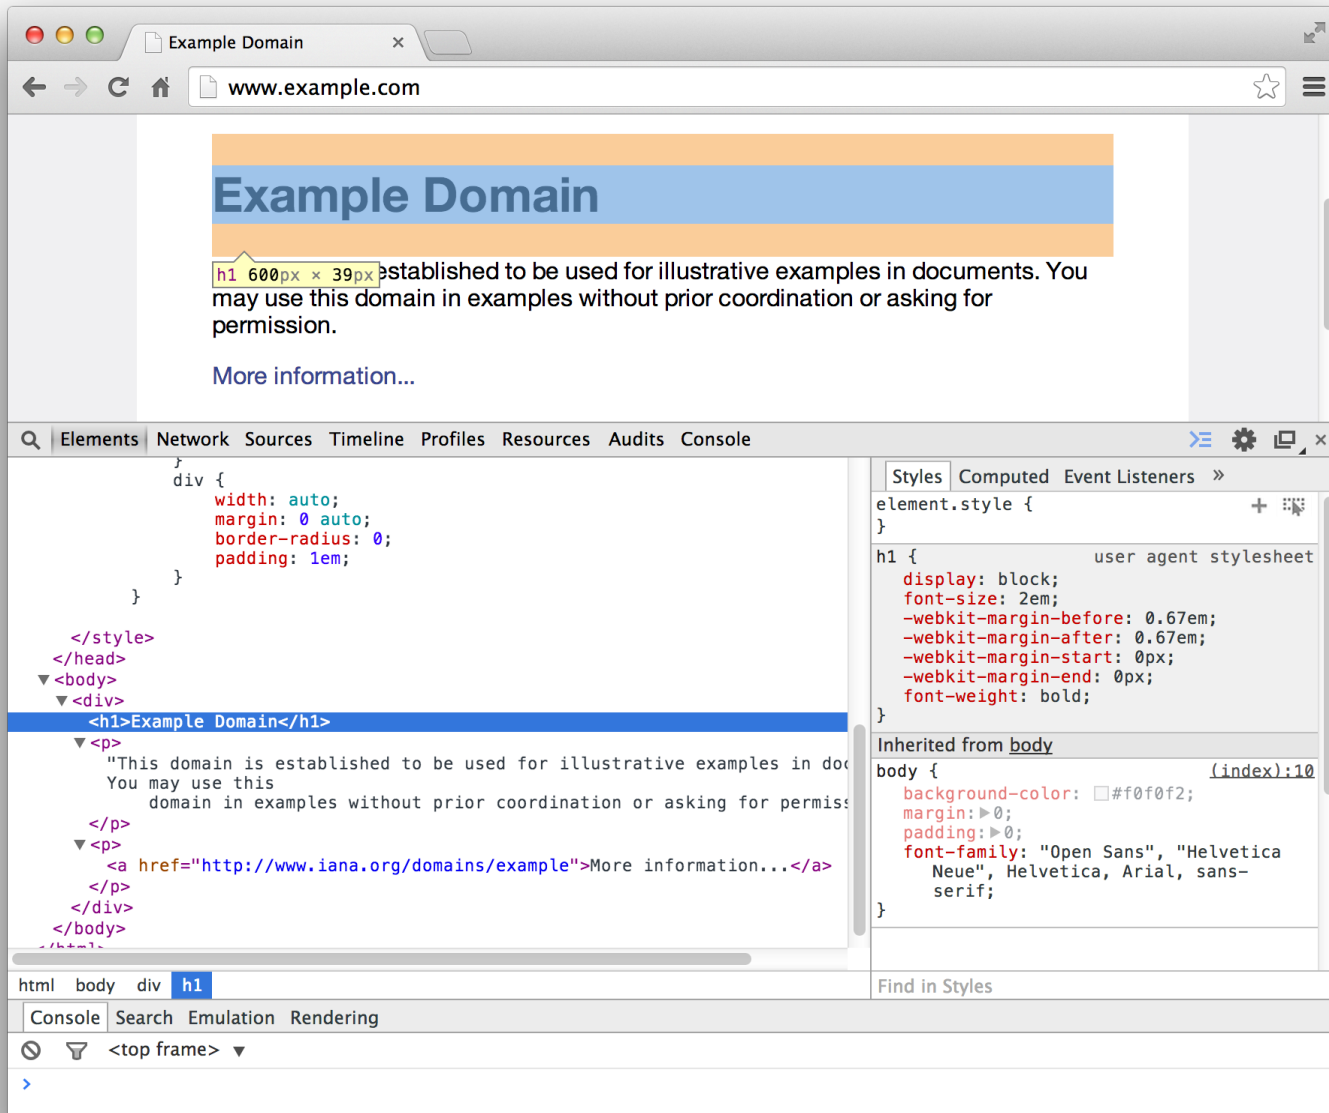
Example Domain ×

www.example.com

Example Domain

h1 600px × 39px established to be used for illustrative examples in documents. You may use this domain in examples without prior coordination or asking for permission.

More information...

Elements Network Sources Timeline Profiles Resources Audits Console

div {
width: auto;
margin: 0 auto;
border-radius: 0;
padding: 1em;
}
}

</style>
</head>
▼<body>
▼<div>
<h1>Example Domain</h1>
▼<p>
"This domain is established to be used for illustrative examples in doc
You may use this
domain in examples without prior coordination or asking for permiss
</p>
▼<p>
<a href="http://www.iana.org/domains/example">More information...</a>
</p>
</div>
</body>

html body div h1

Styles Computed Event Listeners »

element.style {
}

h1 { user agent stylesheet
display: block;
font-size: 2em;
-webkit-margin-before: 0.67em;
-webkit-margin-after: 0.67em;
-webkit-margin-start: 0px;
-webkit-margin-end: 0px;
font-weight: bold;
}

Inherited from body

body { (index):10
background-color: #f0f0f2;
margin: ▶0;
padding: ▶0;
font-family: "Open Sans", "Helvetica Neue", Helvetica, Arial, sans-serif;
}

Find in Styles

Console Search Emulation Rendering

<top frame> ▼

›